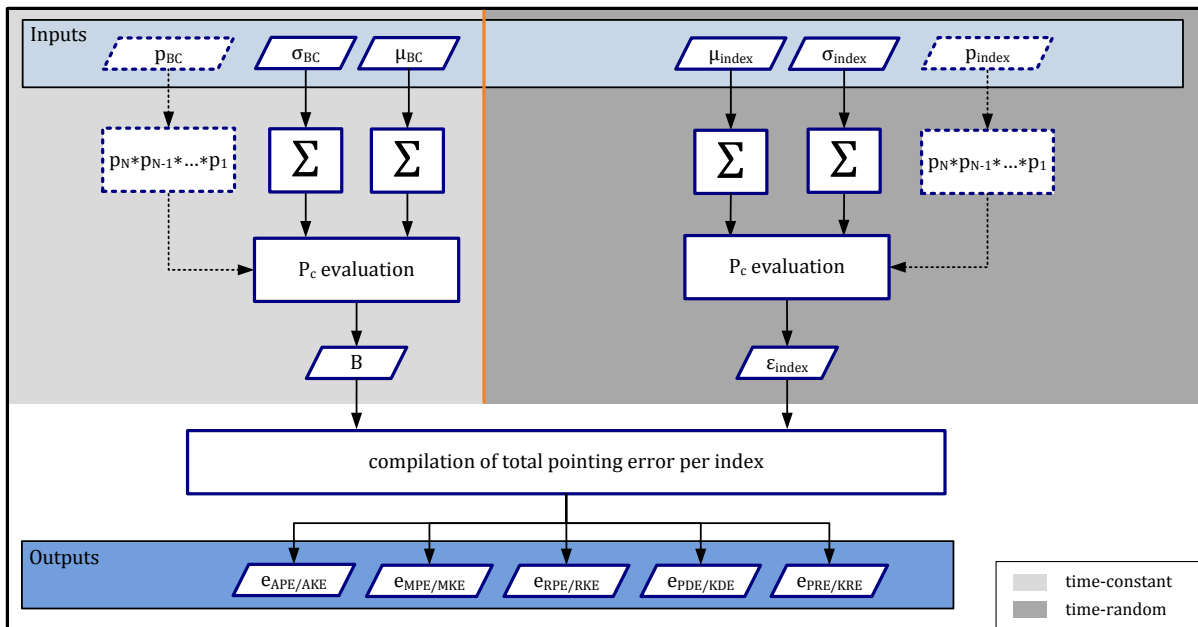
Inputs

$p_{BC}$

$\sigma_{BC}$

$\mu_{BC}$

$\mu_{index}$

$\sigma_{index}$

$p_{index}$

$p_N*p_{N-1}*...*p_1$

$\Sigma$

$\Sigma$

$\Sigma$

$\Sigma$

$p_N*p_{N-1}*...*p_1$

$P_c$ evaluation

$P_c$ evaluation

B

$\varepsilon_{index}$

compilation of total pointing error per index

Outputs

$e_{APE/AKE}$

$e_{MPE/MKE}$

$e_{RPE/RKE}$

$e_{PDE/KDE}$

$e_{PRE/KRE}$

time-constant

time-random